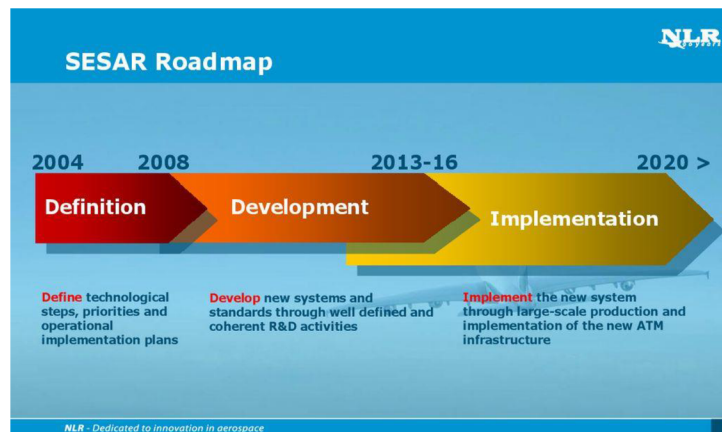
SESAR Roadmap

NLR

2004

2008

2013-16

2020 >

Definition

Development

Implementation

Define technological steps, priorities and operational implementation plans

Develop new systems and standards through well defined and coherent R&D activities

Implement the new system through large-scale production and implementation of the new ATM infrastructure

NLR - Dedicated to innovation in aerospace